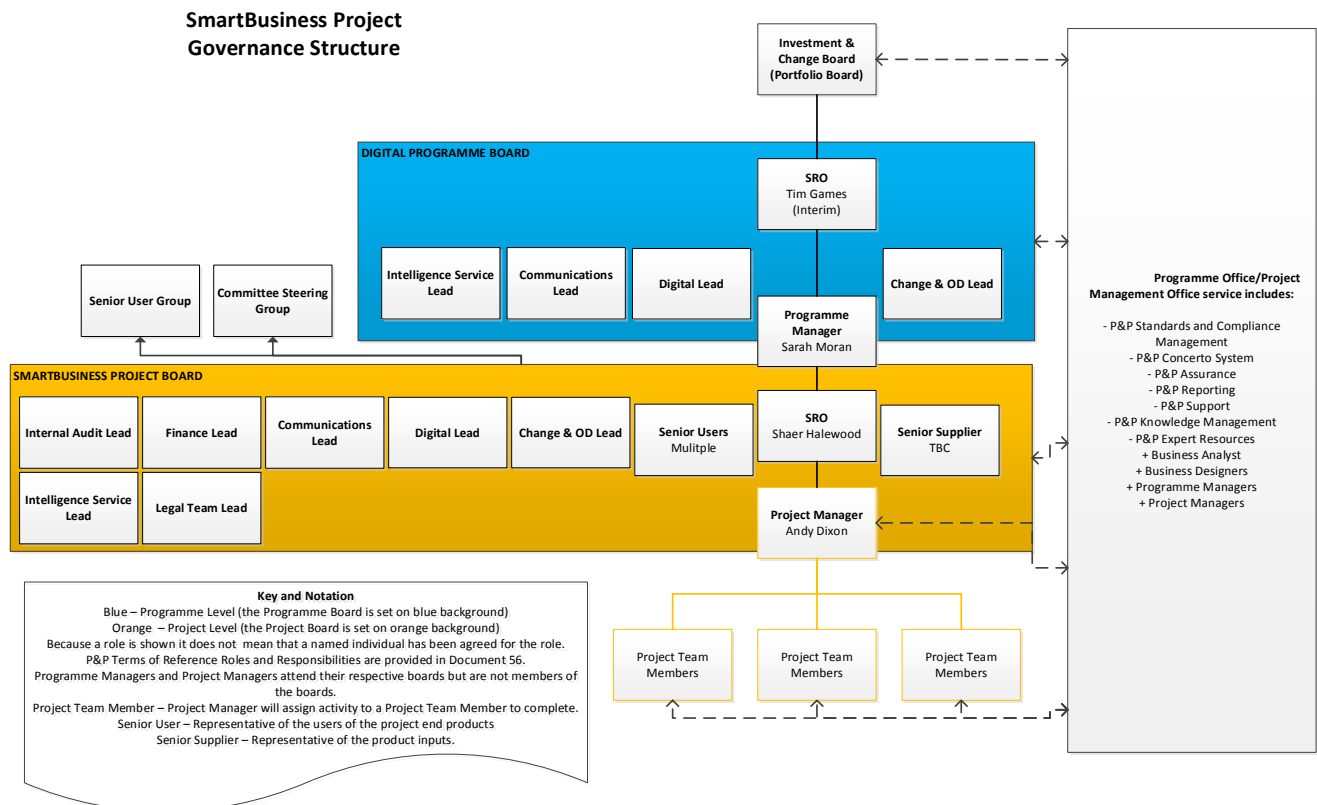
SmartBusiness Project Governance Structure

Investment & Change Board (Portfolio Board)

DIGITAL PROGRAMME BOARD

SRO
Tim Games
(Interim)

Intelligence Service Lead

Communications Lead

Digital Lead

Change & OD Lead

Programme Manager
Sarah Moran

Senior User Group

Committee Steering Group

SMARTBUSINESS PROJECT BOARD

Internal Audit Lead

Finance Lead

Communications Lead

Digital Lead

Change & OD Lead

Senior Users
Mulitple

SRO
Shaer Halewood

Senior Supplier
TBC

Intelligence Service Lead

Legal Team Lead

Project Manager
Andy Dixon

Project Team Members

Project Team Members

Project Team Members

Programme Office/Project Management Office service includes:

- P&P Standards and Compliance Management
- P&P Concerto System
- P&P Assurance
- P&P Reporting
- P&P Support
- P&P Knowledge Management
- P&P Expert Resources
+ Business Analyst
+ Business Designers
+ Programme Managers
+ Project Managers

Key and Notation
Blue – Programme Level (the Programme Board is set on blue background)
Orange – Project Level (the Project Board is set on orange background)
Because a role is shown it does not mean that a named individual has been agreed for the role.
P&P Terms of Reference Roles and Responsibilities are provided in Document 56.
Programme Managers and Project Managers attend their respective boards but are not members of the boards.
Project Team Member – Project Manager will assign activity to a Project Team Member to complete.
Senior User – Representative of the users of the project end products
Senior Supplier – Representative of the product inputs.